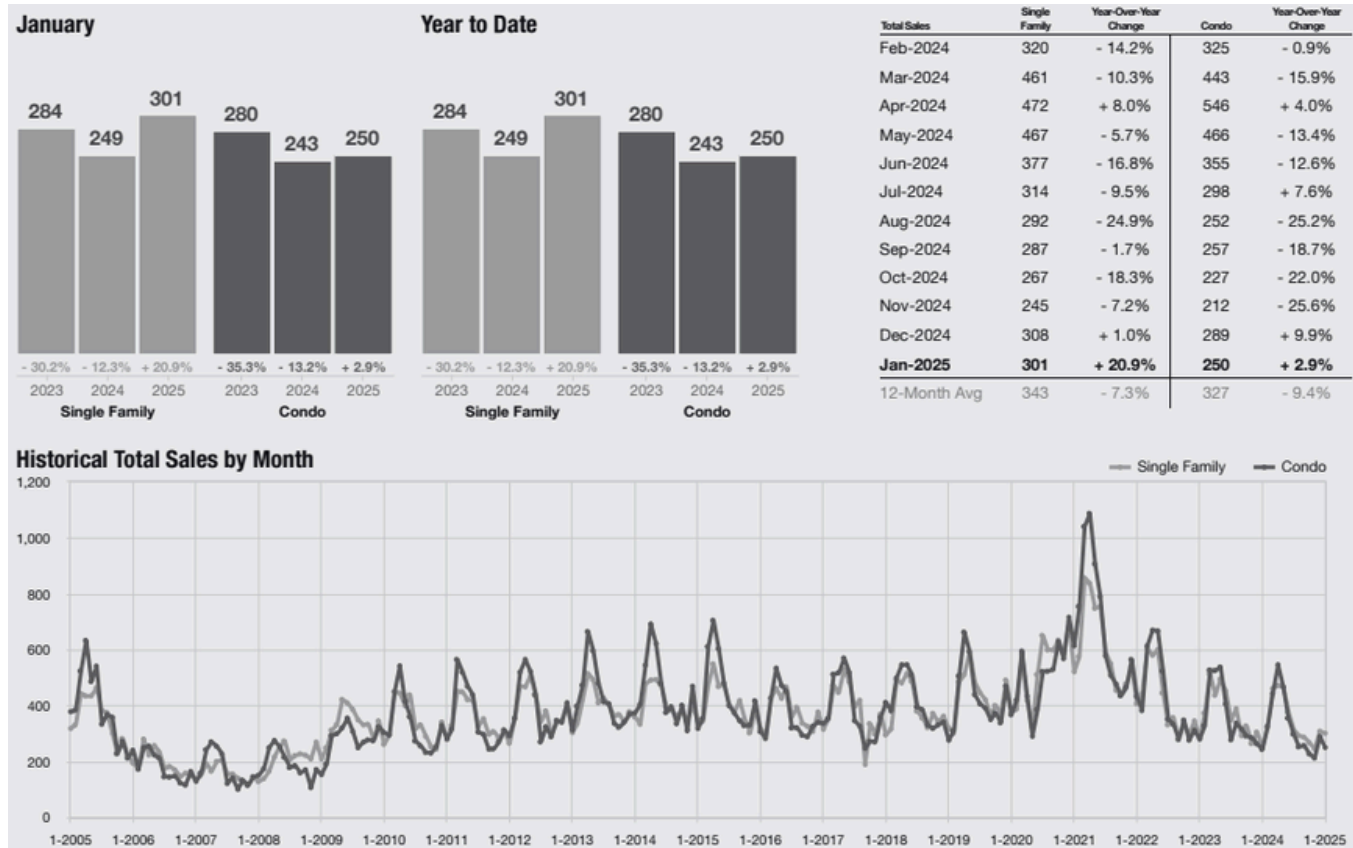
January

284 249 301 280 243 250

- 30.2% - 12.3% + 20.9% - 35.3% - 13.2% + 2.9%

2023 2024 2025 2023 2024 2025

Single Family Condo

Year to Date

284 249 301 280 243 250

- 30.2% - 12.3% + 20.9% - 35.3% - 13.2% + 2.9%

2023 2024 2025 2023 2024 2025

Single Family Condo

| Total Sales | Single Family | Year-Over-Year Change | Condo | Year-Over-Year Change |
|---|---|---|---|---|
| Feb-2024 | 320 | - 14.2% | 325 | - 0.9% |
| Mar-2024 | 461 | - 10.3% | 443 | - 15.9% |
| Apr-2024 | 472 | + 8.0% | 546 | + 4.0% |
| May-2024 | 467 | - 5.7% | 466 | - 13.4% |
| Jun-2024 | 377 | - 16.8% | 355 | - 12.6% |
| Jul-2024 | 314 | - 9.5% | 298 | + 7.6% |
| Aug-2024 | 292 | - 24.9% | 252 | - 25.2% |
| Sep-2024 | 287 | - 1.7% | 257 | - 18.7% |
| Oct-2024 | 267 | - 18.3% | 227 | - 22.0% |
| Nov-2024 | 245 | - 7.2% | 212 | - 25.6% |
| Dec-2024 | 308 | + 1.0% | 289 | + 9.9% |
| Jan-2025 | 301 | + 20.9% | 250 | + 2.9% |
| 12-Month Avg | 343 | - 7.3% | 327 | - 9.4% |

Historical Total Sales by Month

Single Family Condo

1,200
1,000
800
600
400
200
0

1-2005 1-2006 1-2007 1-2008 1-2009 1-2010 1-2011 1-2012 1-2013 1-2014 1-2015 1-2016 1-2017 1-2018 1-2019 1-2020 1-2021 1-2022 1-2023 1-2024 1-2025